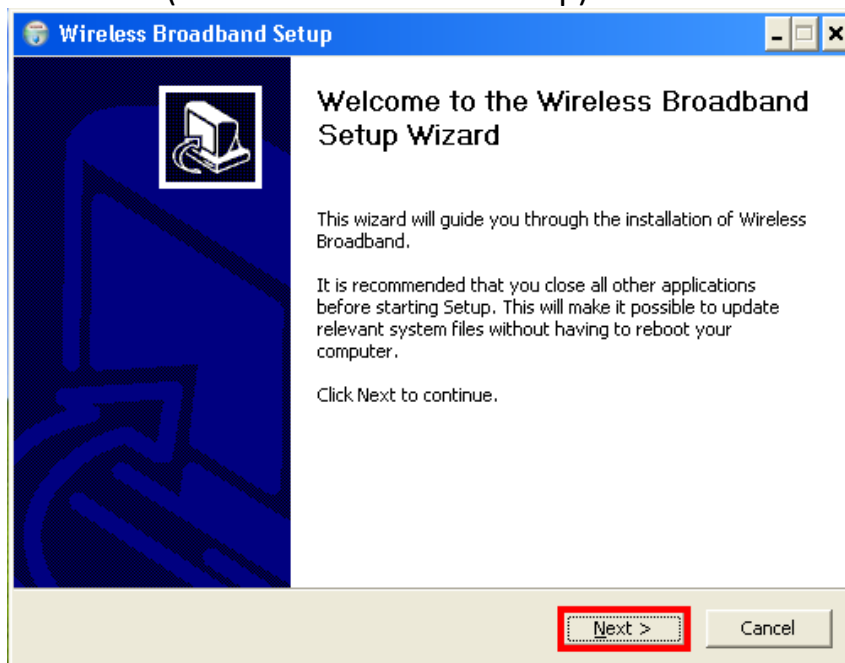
Wireless Broadband Setup

Welcome to the Wireless Broadband Setup Wizard

This wizard will guide you through the installation of Wireless Broadband.

It is recommended that you close all other applications before starting Setup. This will make it possible to update relevant system files without having to reboot your computer.

Click Next to continue.

Next >

Cancel